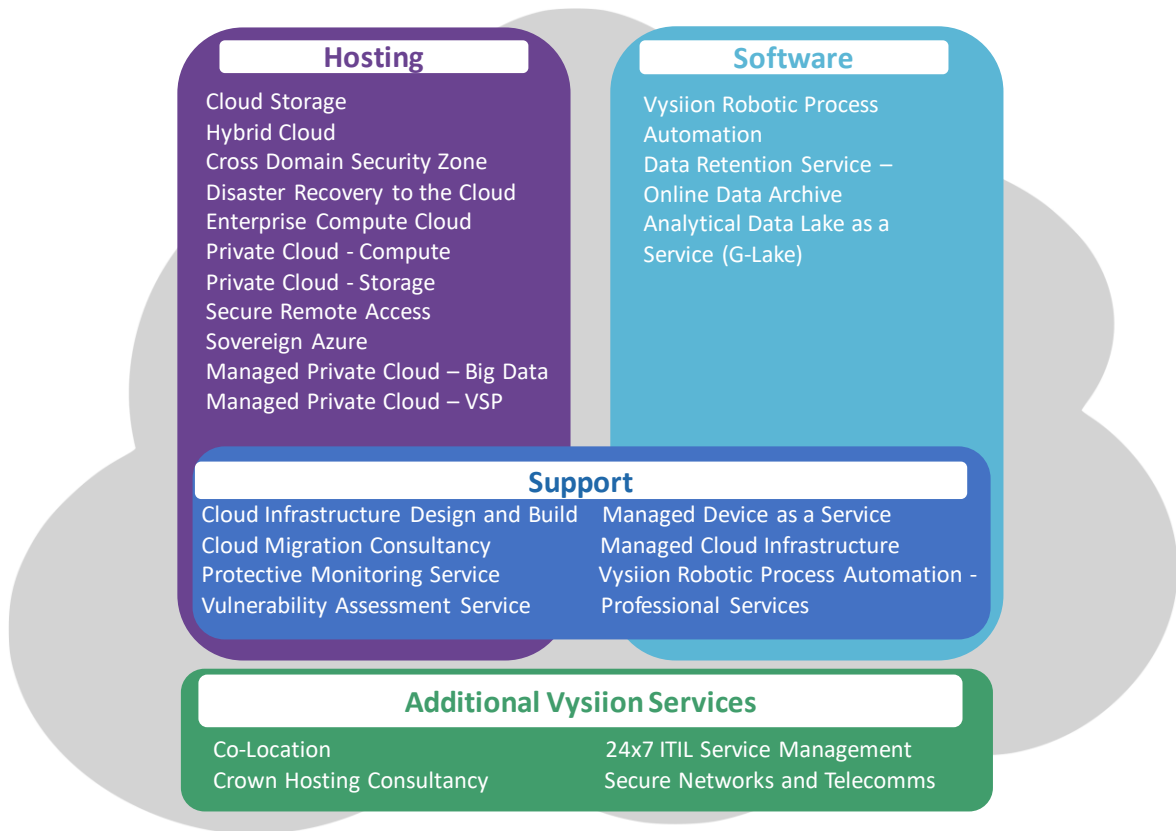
Hosting

Cloud Storage
Hybrid Cloud
Cross Domain Security Zone
Disaster Recovery to the Cloud
Enterprise Compute Cloud
Private Cloud - Compute
Private Cloud - Storage
Secure Remote Access
Sovereign Azure
Managed Private Cloud – Big Data
Managed Private Cloud – VSP

Software

Vysiion Robotic Process Automation
Data Retention Service – Online Data Archive
Analytical Data Lake as a Service (G-Lake)

Support

Cloud Infrastructure Design and Build
Cloud Migration Consultancy
Protective Monitoring Service
Vulnerability Assessment Service

Managed Device as a Service
Managed Cloud Infrastructure
Vysiion Robotic Process Automation - Professional Services

Additional Vysiion Services

Co-Location
Crown Hosting Consultancy

24x7 ITIL Service Management
Secure Networks and Telecomms